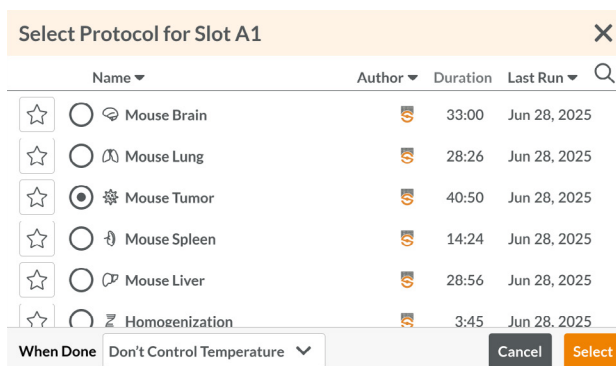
Select Protocol for Slot A1

| Name | Author | Duration | Last Run |
|---|---|---|---|
| Mouse Brain | | 33:00 | Jun 28, 2025 |
| Mouse Lung | | 28:26 | Jun 28, 2025 |
| Mouse Tumor | | 40:50 | Jun 28, 2025 |
| Mouse Spleen | | 14:24 | Jun 28, 2025 |
| Mouse Liver | | 28:56 | Jun 28, 2025 |
| Homogenization | | 3:45 | Jun 28, 2025 |

When Done Don't Control Temperature

Cancel Select